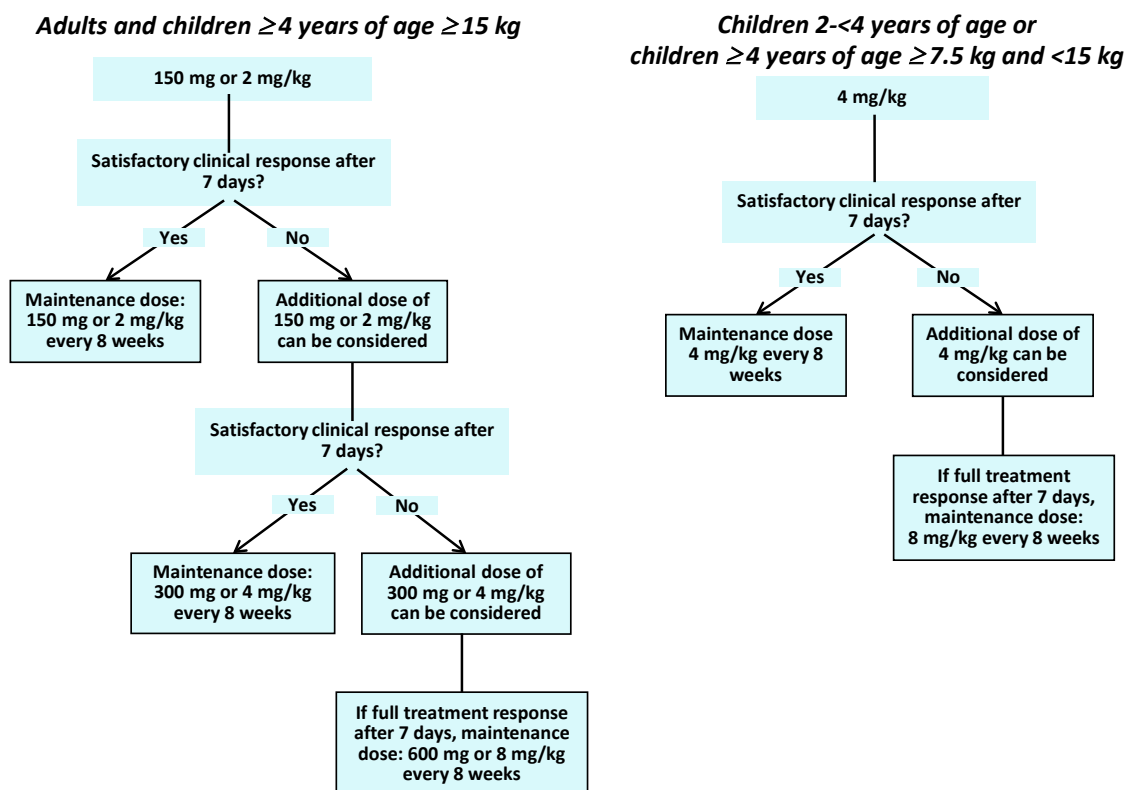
*Adults and children ≥4 years of age ≥15 kg*

150 mg or 2 mg/kg

Satisfactory clinical response after 7 days?

Yes

No

Maintenance dose: 150 mg or 2 mg/kg every 8 weeks

Additional dose of 150 mg or 2 mg/kg can be considered

Satisfactory clinical response after 7 days?

Yes

No

Maintenance dose: 300 mg or 4 mg/kg every 8 weeks

Additional dose of 300 mg or 4 mg/kg can be considered

If full treatment response after 7 days, maintenance dose: 600 mg or 8 mg/kg every 8 weeks

*Children 2-<4 years of age or children ≥4 years of age ≥7.5 kg and <15 kg*

4 mg/kg

Satisfactory clinical response after 7 days?

Yes

No

Maintenance dose 4 mg/kg every 8 weeks

Additional dose of 4 mg/kg can be considered

If full treatment response after 7 days, maintenance dose: 8 mg/kg every 8 weeks